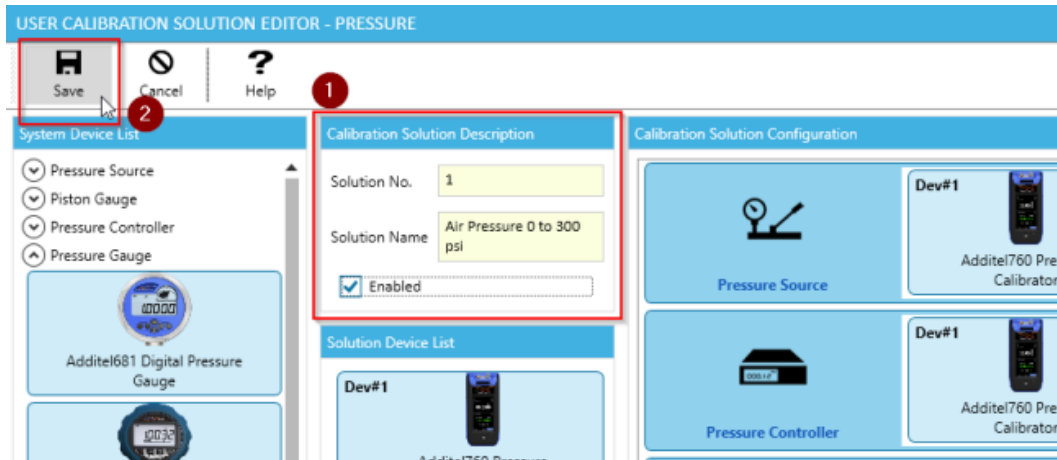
USER CALIBRATION SOLUTION EDITOR - PRESSURE

Save
Cancel
Help

1
2

System Device List

Pressure Source
Piston Gauge
Pressure Controller
Pressure Gauge

Additel681 Digital Pressure Gauge

Calibration Solution Description

Solution No. 1

Solution Name Air Pressure 0 to 300 psi

Enabled

Solution Device List

Dev#1

Calibration Solution Configuration

Pressure Source

Dev#1

Additel760 Pre Calibrator

Pressure Controller

Dev#1

Additel760 Pre Calibrator